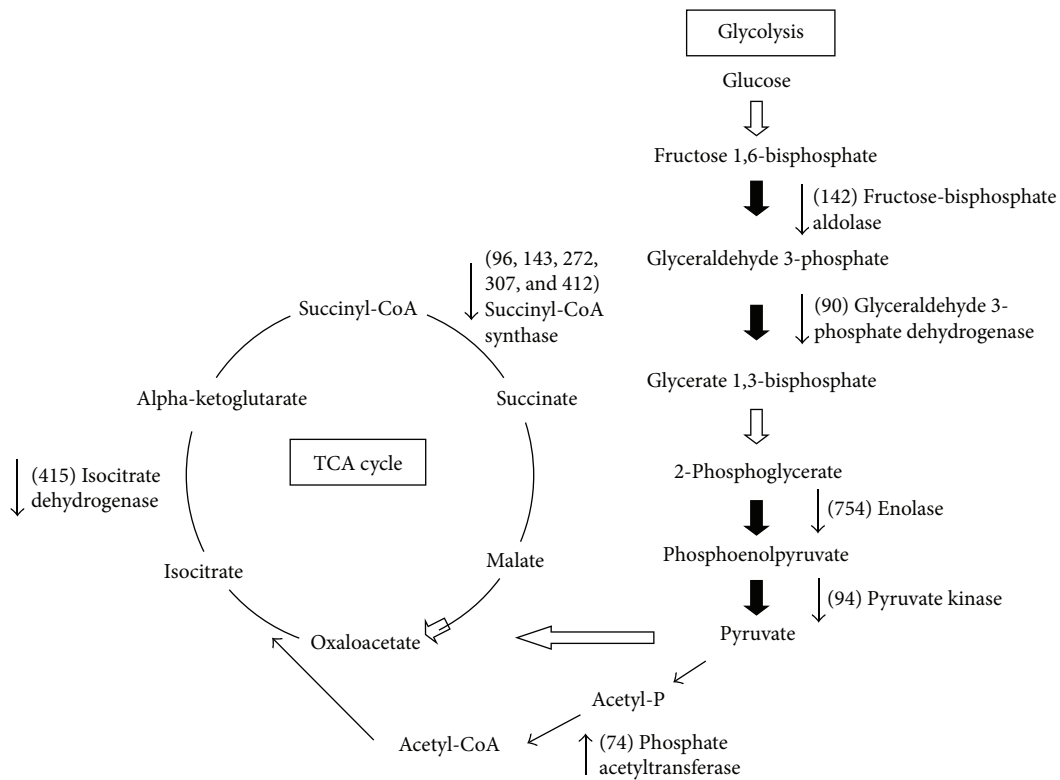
Glycolysis

Glucose

Fructose 1,6-bisphosphate

(142) Fructose-bisphosphate aldolase

Glyceraldehyde 3-phosphate

(90) Glyceraldehyde 3-phosphate dehydrogenase

Glycerate 1,3-bisphosphate

2-Phosphoglycerate

(754) Enolase

Phosphoenolpyruvate

(94) Pyruvate kinase

Pyruvate

Acetyl-P

Acetyl-CoA

(74) Phosphate acetyltransferase

(96, 143, 272, 307, and 412) Succinyl-CoA synthase

Succinyl-CoA

Alpha-ketoglutarate

Succinate

TCA cycle

(415) Isocitrate dehydrogenase

Isocitrate

Malate

Oxaloacetate